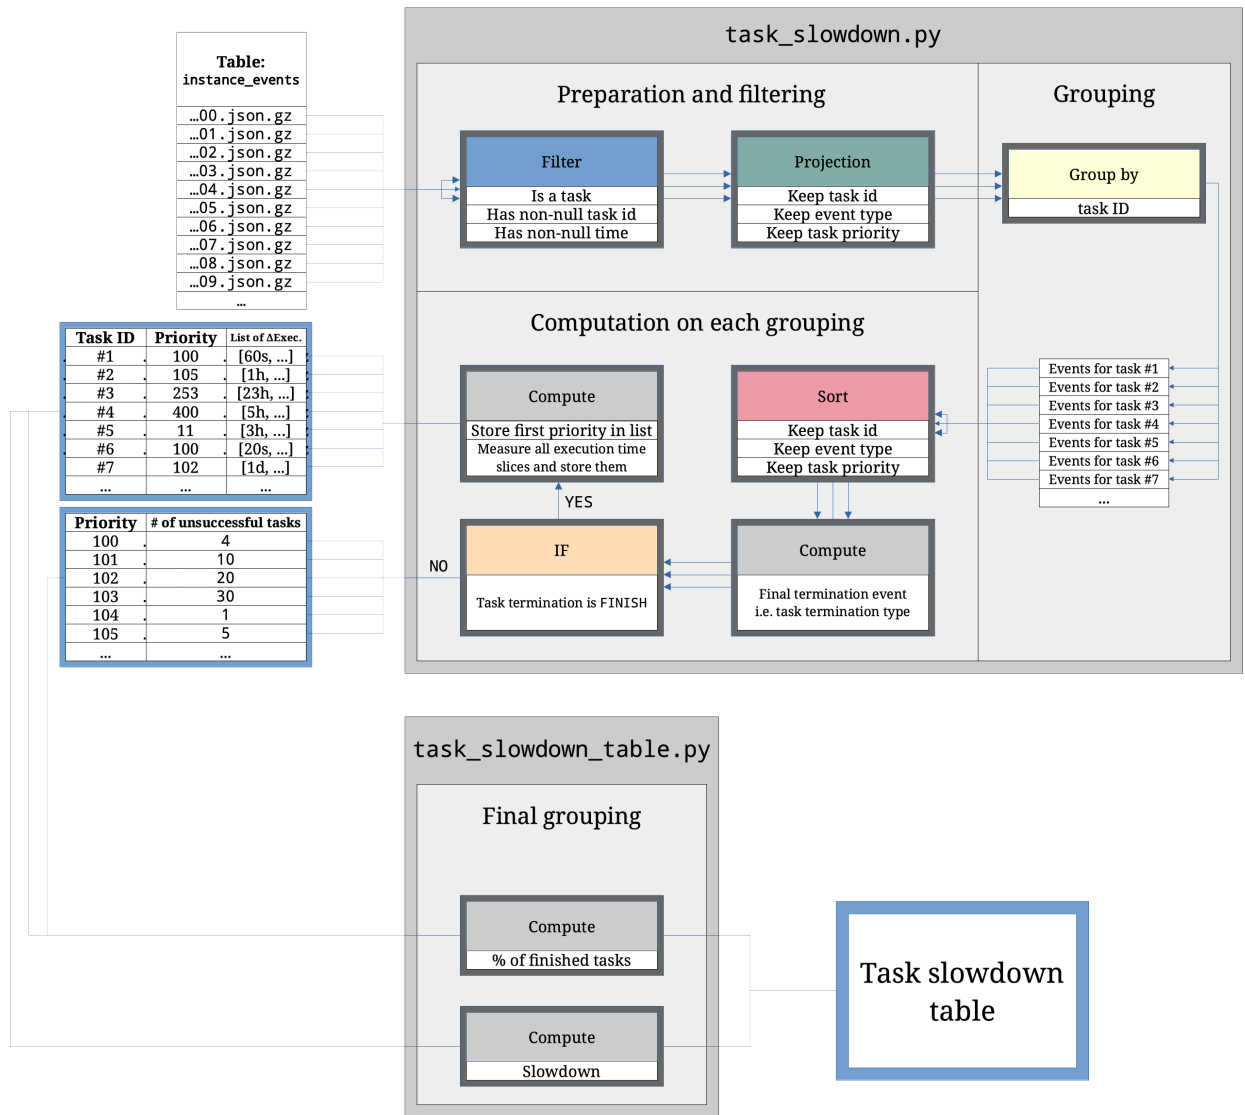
Table:
instance_events

…00.json.gz
…01.json.gz
…02.json.gz
…03.json.gz
…04.json.gz
…05.json.gz
…06.json.gz
…07.json.gz
…08.json.gz
…09.json.gz
…

task_slowdown.py

Preparation and filtering

Filter
Is a task
Has non-null task id
Has non-null time

Projection
Keep task id
Keep event type
Keep task priority

Grouping

Group by
task ID

Computation on each grouping

Compute
Store first priority in list
Measure all execution time slices and store them

Sort
Keep task id
Keep event type
Keep task priority

YES

NO

IF
Task termination is FINISH

Compute
Final termination event i.e. task termination type

Events for task #1
Events for task #2
Events for task #3
Events for task #4
Events for task #5
Events for task #6
Events for task #7
…

| Task ID | Priority | List of ΔExec. |
|---|---|---|
| #1 | 100 | [60s, ...] |
| #2 | 105 | [1h, ...] |
| #3 | 253 | [23h, ...] |
| #4 | 400 | [5h, ...] |
| #5 | 11 | [3h, ...] |
| #6 | 100 | [20s, ...] |
| #7 | 102 | [1d, ...] |
| ... | ... | ... |

| Priority | # of unsuccessful tasks |
|---|---|
| 100 | 4 |
| 101 | 10 |
| 102 | 20 |
| 103 | 30 |
| 104 | 1 |
| 105 | 5 |
| ... | ... |

task_slowdown_table.py

Final grouping

Compute
% of finished tasks

Compute
Slowdown

Task slowdown table